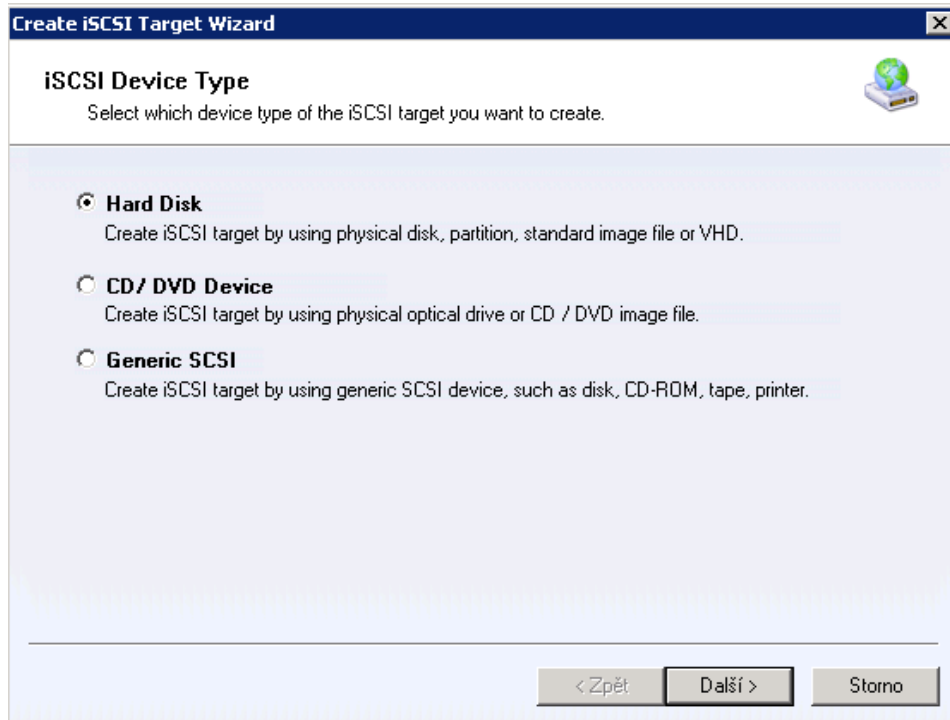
Create iSCSI Target Wizard

iSCSI Device Type

Select which device type of the iSCSI target you want to create.

Hard Disk

Create iSCSI target by using physical disk, partition, standard image file or VHD.

CD/ DVD Device

Create iSCSI target by using physical optical drive or CD / DVD image file.

Generic SCSI

Create iSCSI target by using generic SCSI device, such as disk, CD-ROM, tape, printer.

< Zpět

Další >

Storno